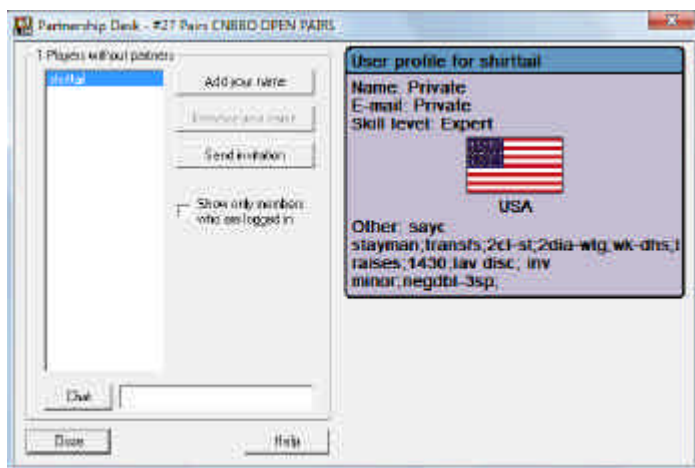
Partnership Desk - #27 Pairs CNBBO OPEN PAIRS

1 Players without partners

shirttail

Add your name

Remove your name

Send invitation

Show only members who are logged in

Chat

Close

Help

User profile for shirttail

Name: Private
E-mail: Private
Skill level: Expert

USA

Other: sayc stayman;transfs;2cl-st;2dia-wlg,wk-dhs;l raises;1430;lav disc; inv minor;negdbl-3sp;